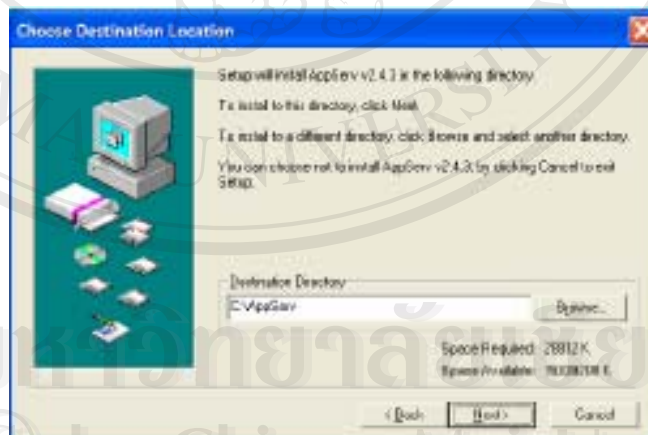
Choose Destination Location

Setup will install AppServ v2.4.3 in the following directory.

To install to this directory, click Next.

To install to a different directory, click Browse and select another directory.

You can choose not to install AppServ v2.4.3 by clicking Cancel to exit Setup.

Destination Directory

C:\AppServ

Browse...

Space Required: 28812 K

Space Available: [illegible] K

< Back

Next >

Cancel

UNIVERSITY

หาวิทยาลัยเชียง